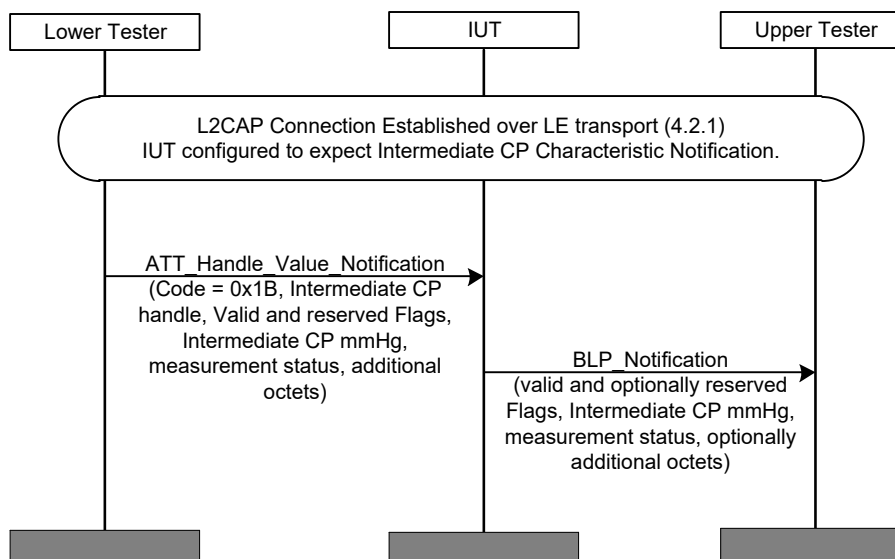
Lower Tester

IUT

Upper Tester

L2CAP Connection Established over LE transport (4.2.1)
IUT configured to expect Intermediate CP Characteristic Notification.

ATT_Handle_Value_Notification
(Code = 0x1B, Intermediate CP handle, Valid and reserved Flags, Intermediate CP mmHg, measurement status, additional octets)

BLP_Notification
(valid and optionally reserved Flags, Intermediate CP mmHg, measurement status, optionally additional octets)